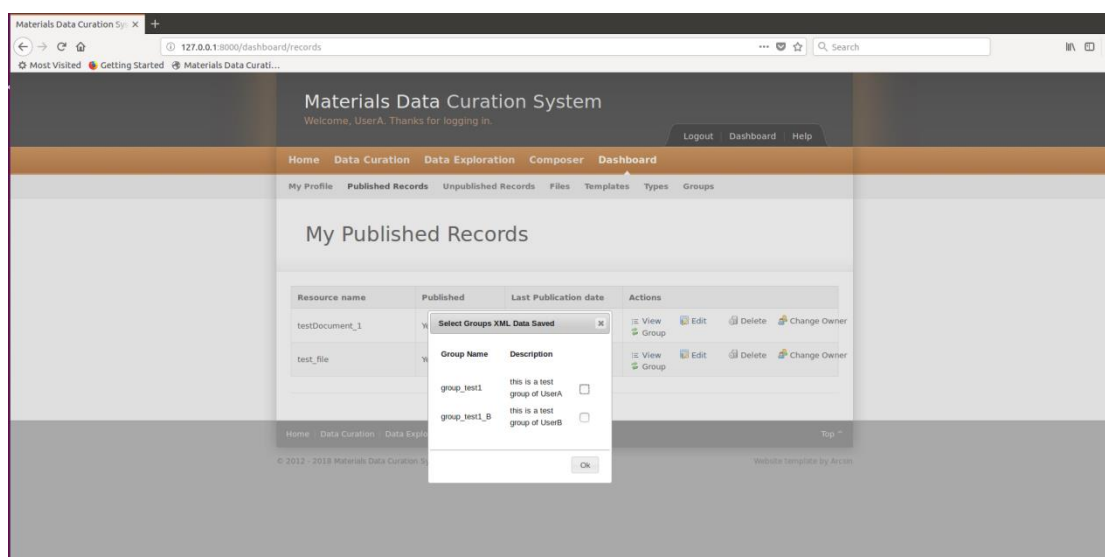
Materials Data Curation Sy: ×
127.0.0.1:8000/dashboard/records
Search
Most Visited Getting Started Materials Data Curati...

Materials Data Curation System
Welcome, UserA. Thanks for logging in.
Logout Dashboard Help

Home Data Curation Data Exploration Composer Dashboard

My Profile Published Records Unpublished Records Files Templates Types Groups

My Published Records

| Resource name | Published | Last Publication date | Actions |
|---|---|---|---|
| testDocument_1 | Y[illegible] | | View Group Edit Delete Change Owner |
| test_file | Y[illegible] | | View Group Edit Delete Change Owner |

Select Groups XML Data Saved ×

| Group Name | Description | |
|---|---|---|
| group_test1 | this is a test group of UserA | ☐ |
| group_test1_B | this is a test group of UserB | ☐ |

Ok

Home Data Curation Data Explo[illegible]
Top
© 2012 - 2018 Materials Data Curation Sy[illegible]
Website template by Arcsin